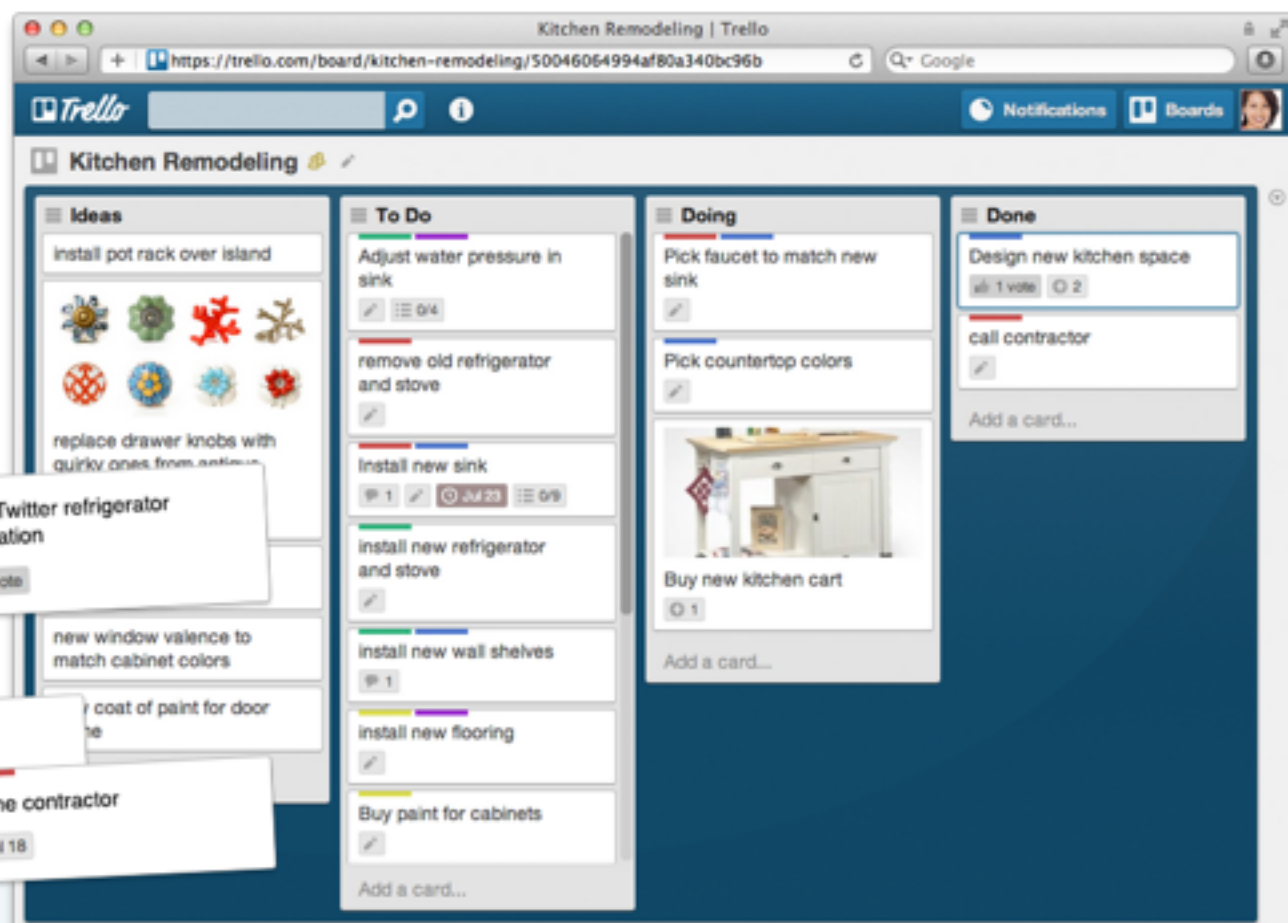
Kitchen Remodeling | Trello

https://trello.com/board/kitchen-remodeling/50046064994af80a340bc96b

Google

Trello

Notifications

Boards

Kitchen Remodeling

Ideas

install pot rack over island

replace drawer knobs with quirky ones from antique

Twitter refrigerator ation

ote

new window valence to match cabinet colors

coat of paint for door

he contractor

18

To Do

Adjust water pressure in sink

0/4

remove old refrigerator and stove

Install new sink

1

Jul 23

0/9

install new refrigerator and stove

install new wall shelves

1

install new flooring

Buy paint for cabinets

Add a card...

Doing

Pick faucet to match new sink

Pick countertop colors

Buy new kitchen cart

1

Add a card...

Done

Design new kitchen space

1 vote

2

call contractor

Add a card...